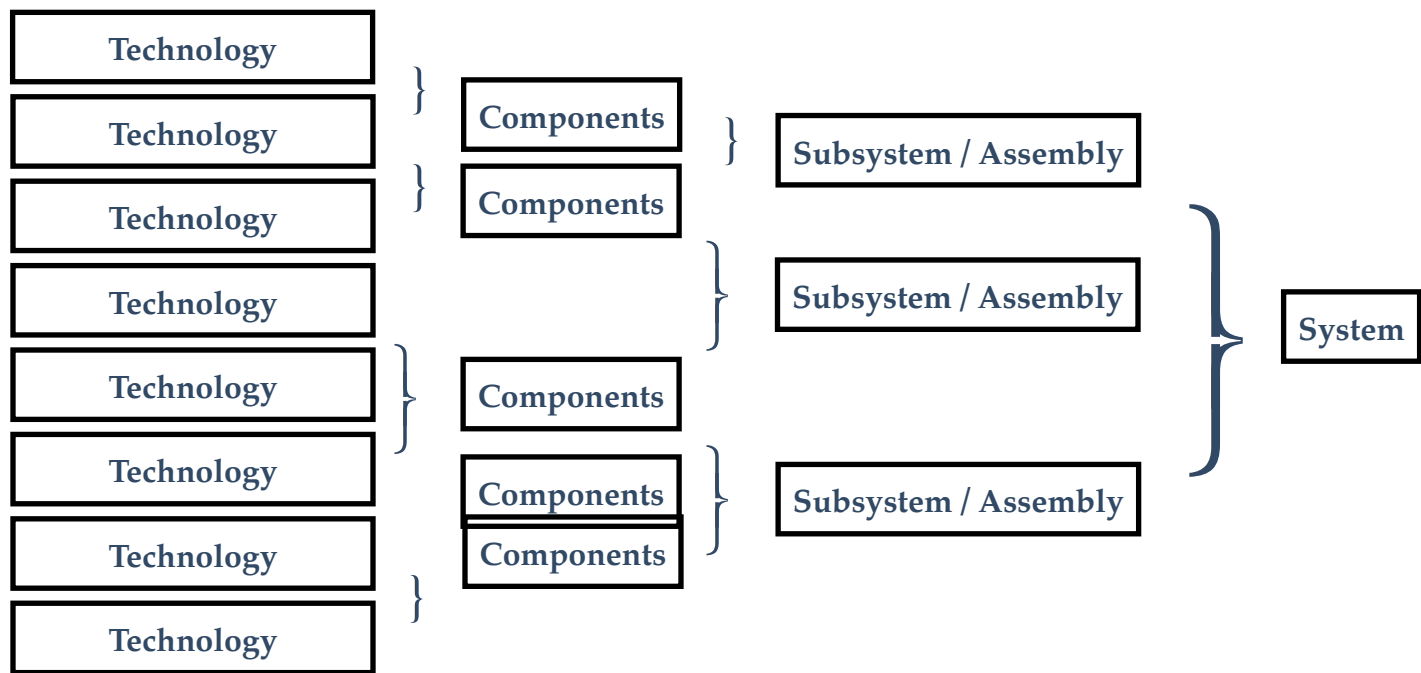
Technology
Technology
Technology
Technology
Technology
Technology
Technology
Technology

Components
Components
Components
Components
Components

Subsystem / Assembly
Subsystem / Assembly
Subsystem / Assembly

System